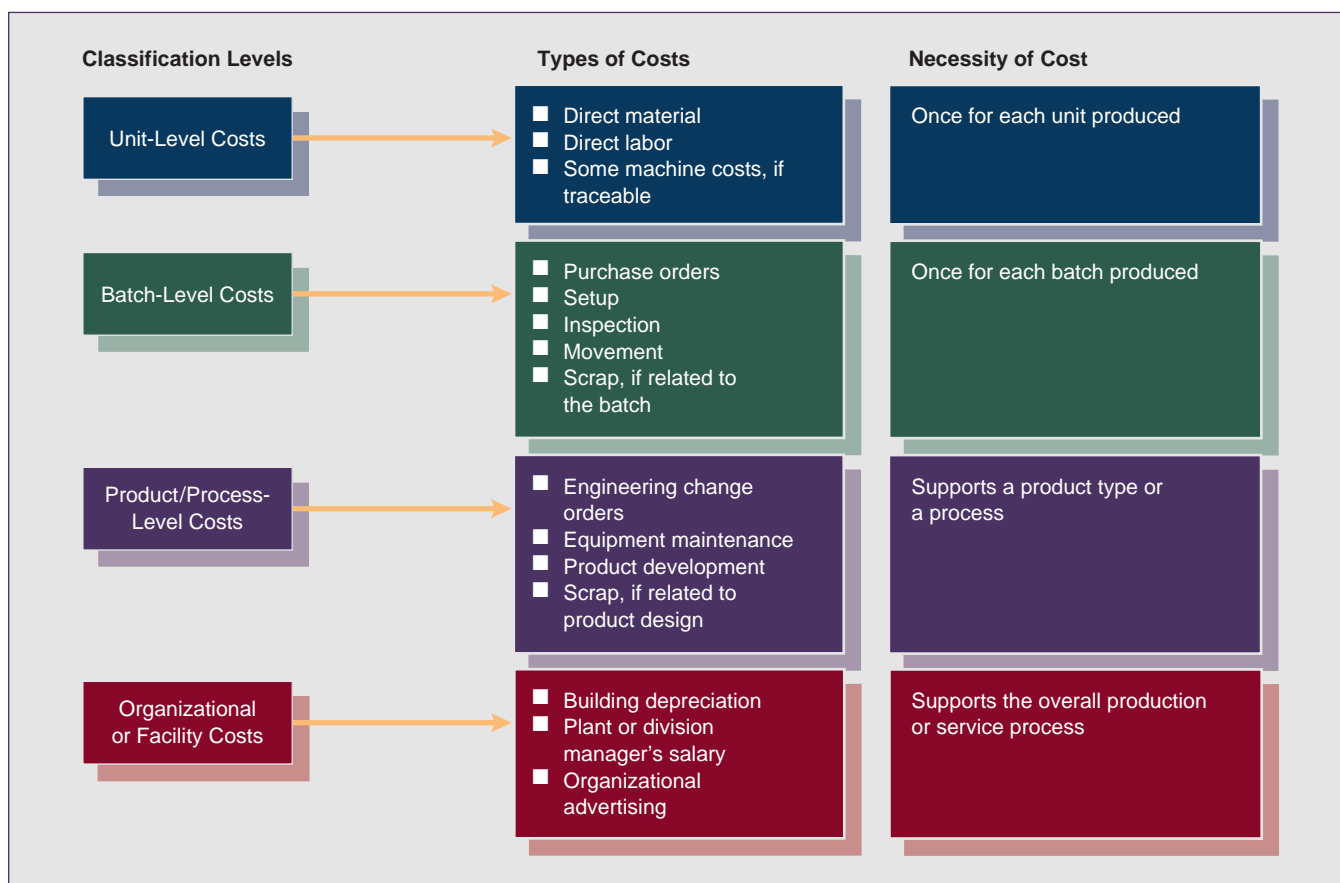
| Classification Levels | Types of Costs | Necessity of Cost |
|---|---|---|
| Unit-Level Costs | Direct material<br>Direct labor<br>Some machine costs, if traceable | Once for each unit produced |
| Batch-Level Costs | Purchase orders<br>Setup<br>Inspection<br>Movement<br>Scrap, if related to the batch | Once for each batch produced |
| Product/Process-Level Costs | Engineering change orders<br>Equipment maintenance<br>Product development<br>Scrap, if related to product design | Supports a product type or a process |
| Organizational or Facility Costs | Building depreciation<br>Plant or division manager's salary<br>Organizational advertising | Supports the overall production or service process |